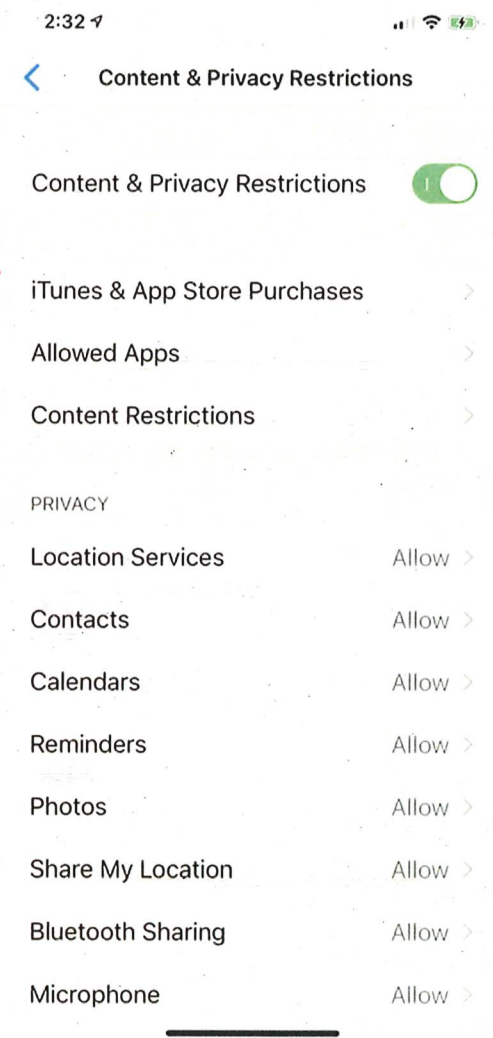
2:32

Content & Privacy Restrictions

Content & Privacy Restrictions

iTunes & App Store Purchases

Allowed Apps

Content Restrictions

PRIVACY

Location Services Allow

Contacts Allow

Calendars Allow

Reminders Allow

Photos Allow

Share My Location Allow

Bluetooth Sharing Allow

Microphone Allow